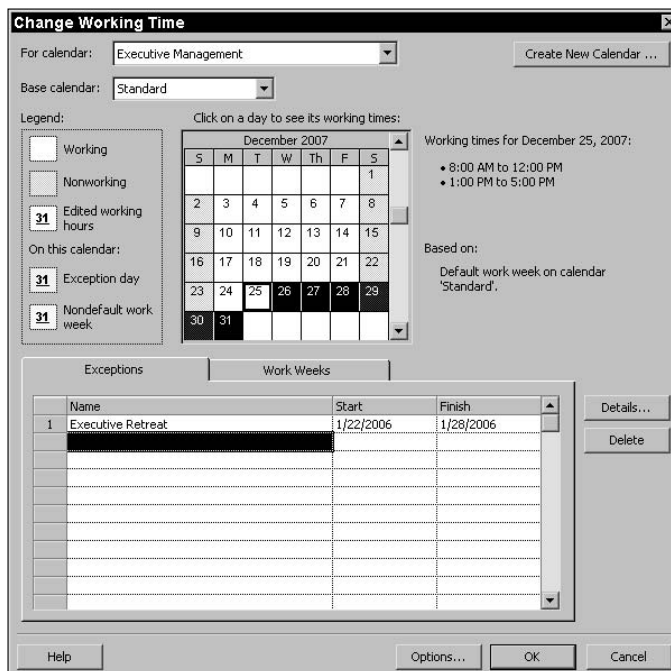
Change Working Time

For calendar: Executive Management

Create New Calendar ...

Base calendar: Standard

Legend:

Working

Nonworking

31 Edited working hours

On this calendar:

31 Exception day

31 Nondefault work week

Click on a day to see its working times:

| December 2007 | | | | | | |
|---|---|---|---|---|---|---|
| S | M | T | W | Th | F | S |
| | | | | | | 1 |
| 2 | 3 | 4 | 5 | 6 | 7 | 8 |
| 9 | 10 | 11 | 12 | 13 | 14 | 15 |
| 16 | 17 | 18 | 19 | 20 | 21 | 22 |
| 23 | 24 | 25 | 26 | 27 | 28 | 29 |
| 30 | 31 | | | | | |

Working times for December 25, 2007:

• 8:00 AM to 12:00 PM
• 1:00 PM to 5:00 PM

Based on:

Default work week on calendar 'Standard'.

Exceptions

Work Weeks

| | Name | Start | Finish |
|---|---|---|---|
| 1 | Executive Retreat | 1/22/2006 | 1/28/2006 |

Details...

Delete

Help

Options...

OK

Cancel